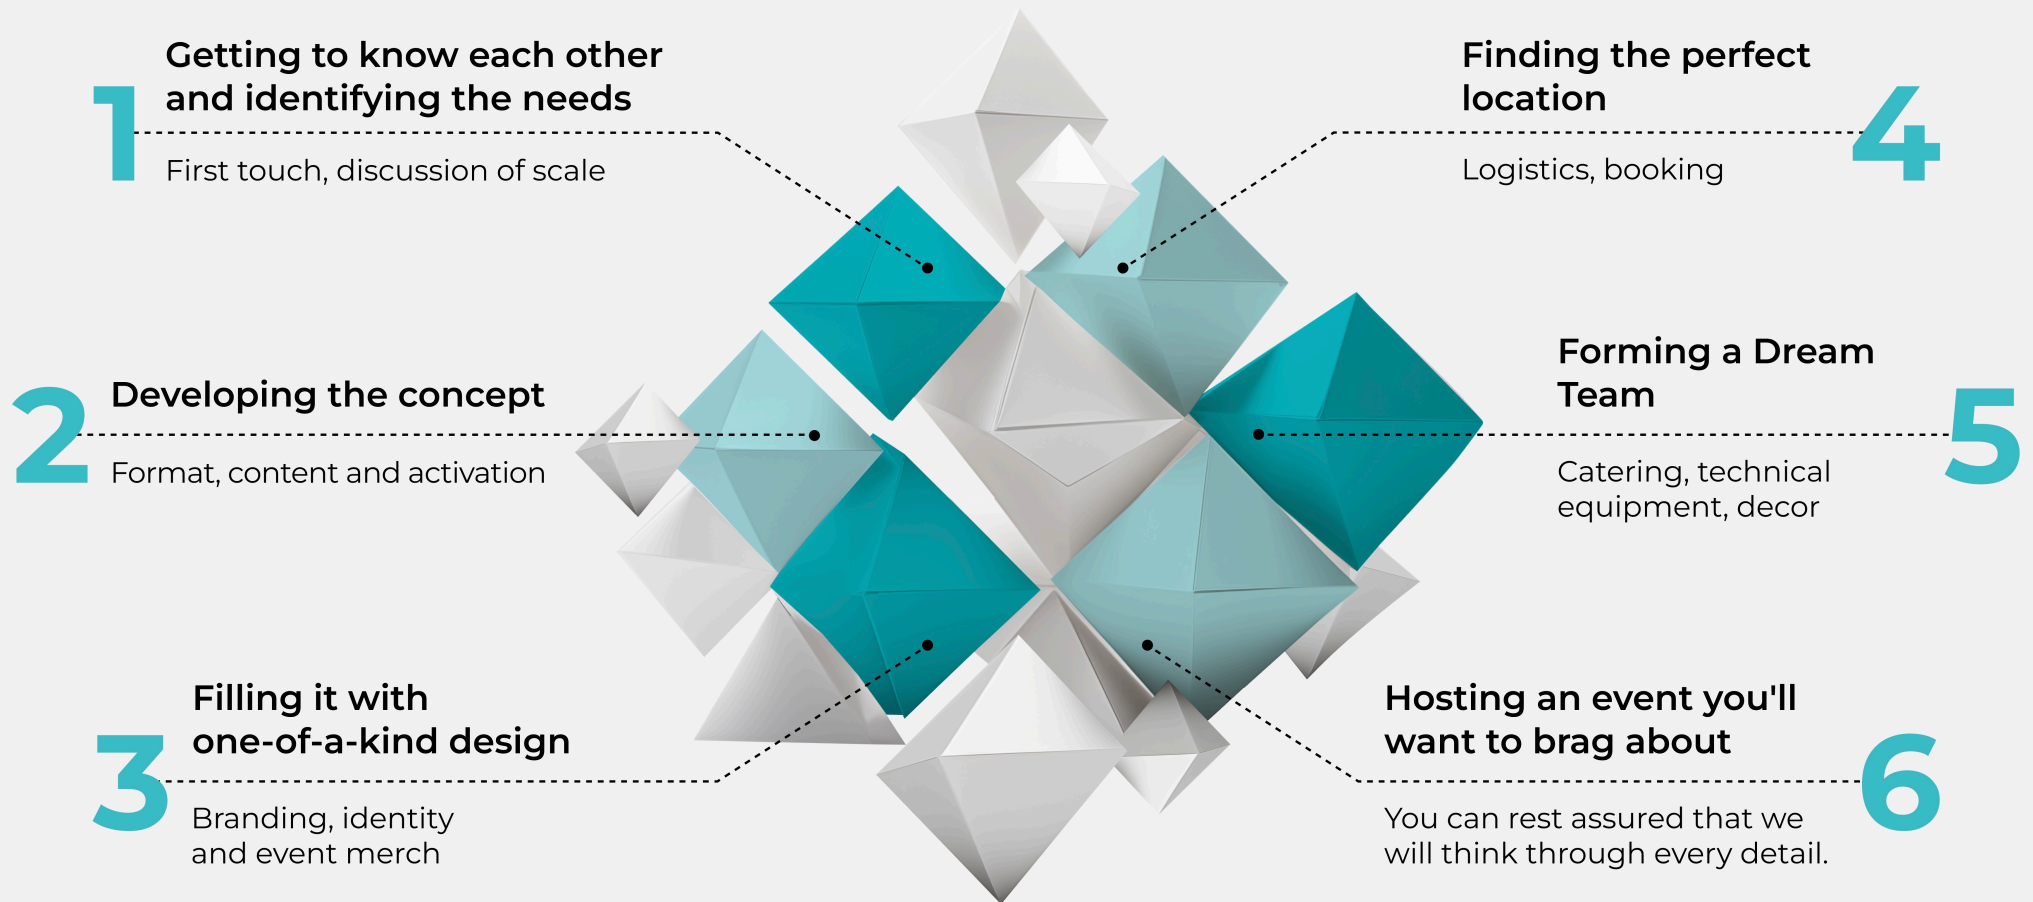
1
Getting to know each other and identifying the needs

First touch, discussion of scale

2
Developing the concept

Format, content and activation

3
Filling it with one-of-a-kind design

Branding, identity and event merch

Finding the perfect location
4

Logistics, booking

Forming a Dream Team
5

Catering, technical equipment, decor

Hosting an event you'll want to brag about
6

You can rest assured that we will think through every detail.